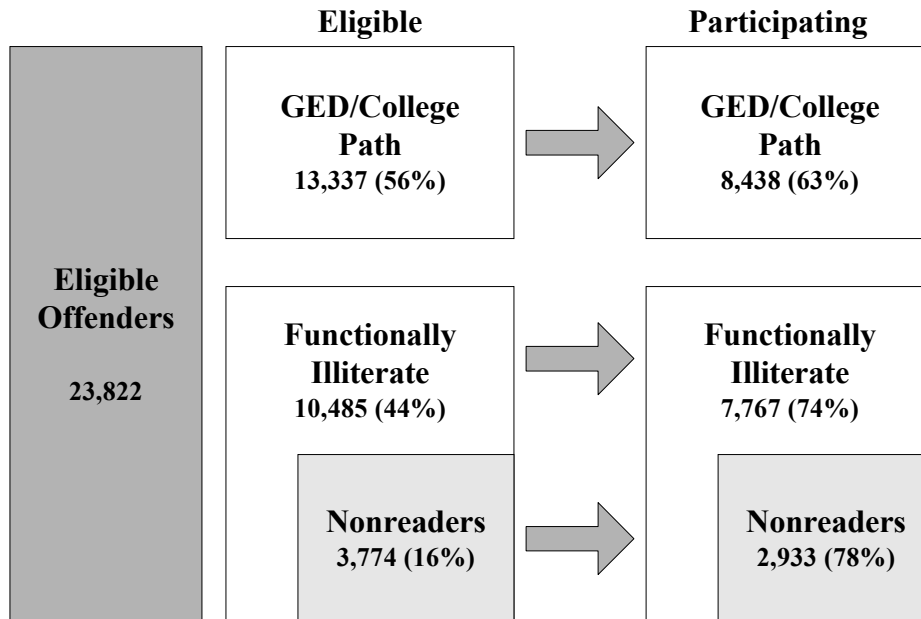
Eligible

Participating

Eligible Offenders

23,822

GED/College Path
13,337 (56%)

GED/College Path
8,438 (63%)

Functionally Illiterate
10,485 (44%)

Functionally Illiterate
7,767 (74%)

Nonreaders
3,774 (16%)

Nonreaders
2,933 (78%)